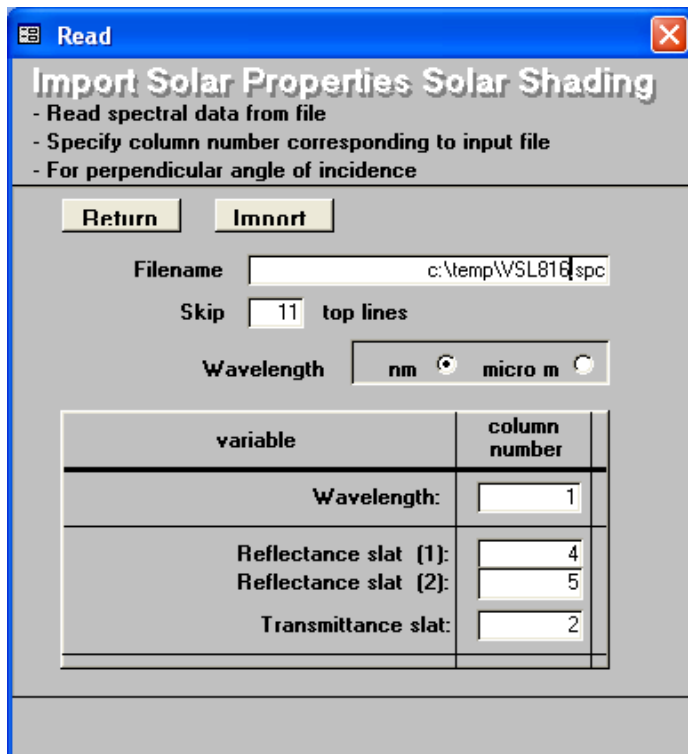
Read

Import Solar Properties Solar Shading
- Read spectral data from file
- Specify column number corresponding to input file
- For perpendicular angle of incidence

Return   Import

Filename c:\temp\VSL816.spc

Skip 11 top lines

Wavelength nm micro m

| variable | column number |
|---|---|
| Wavelength: | 1 |
| Reflectance slat (1): | 4 |
| Reflectance slat (2): | 5 |
| Transmittance slat: | 2 |